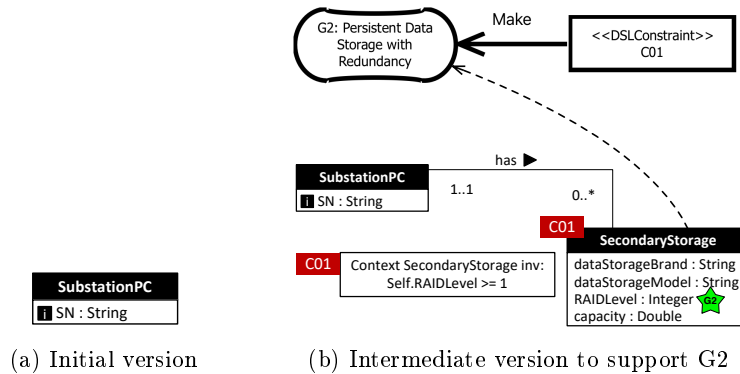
G2: Persistent Data Storage with Redundancy

Make

<<DSLConstraint>>
C01

has ▶

SubstationPC
i SN : String

1..1

0..*

C01

SecondaryStorage
dataStorageBrand : String
dataStorageModel : String
RAIDLevel : Integer
capacity : Double

G2

C01

Context SecondaryStorage inv: Self.RAIDLevel >= 1

SubstationPC
i SN : String

(a) Initial version

(b) Intermediate version to support G2